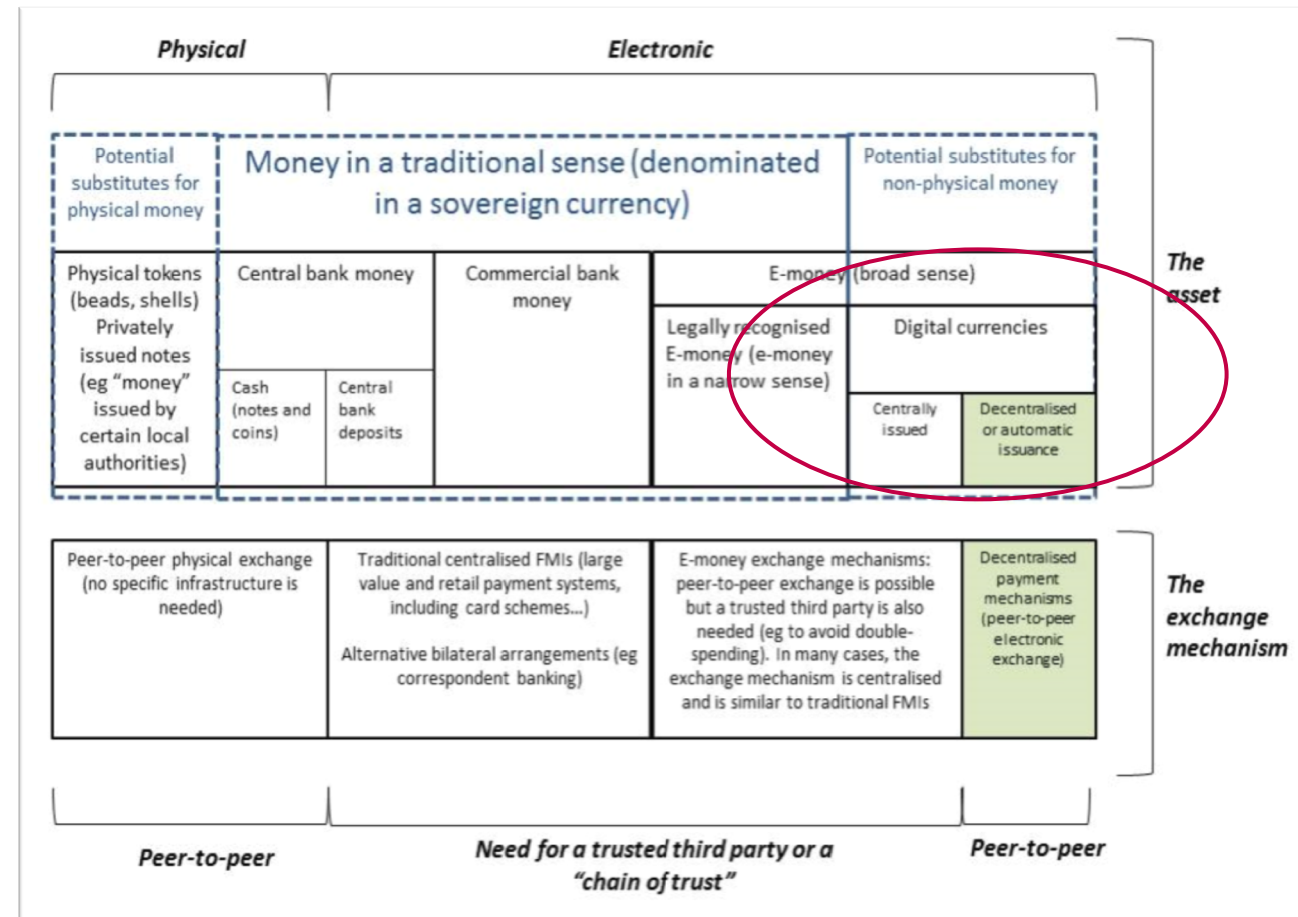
Physical

Electronic

Potential substitutes for physical money

Money in a traditional sense (denominated in a sovereign currency)

Potential substitutes for non-physical money

Physical tokens (beads, shells) Privately issued notes (eg "money" issued by certain local authorities)

Central bank money

Cash (notes and coins)

Central bank deposits

Commercial bank money

E-money (broad sense)

Legally recognised E-money (e-money in a narrow sense)

Digital currencies

Centrally issued

Decentralised or automatic issuance

The asset

Peer-to-peer physical exchange (no specific infrastructure is needed)

Traditional centralised FMIs (large value and retail payment systems, including card schemes...)

Alternative bilateral arrangements (eg correspondent banking)

E-money exchange mechanisms: peer-to-peer exchange is possible but a trusted third party is also needed (eg to avoid double-spending). In many cases, the exchange mechanism is centralised and is similar to traditional FMIs

Decentralised payment mechanisms (peer-to-peer electronic exchange)

The exchange mechanism

Peer-to-peer

Need for a trusted third party or a "chain of trust"

Peer-to-peer